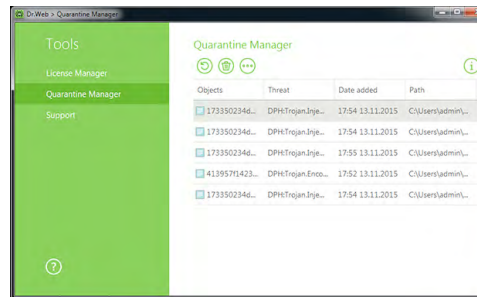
Dr.Web > Quarantine Manager

Tools

License Manager

Quarantine Manager

Support

Quarantine Manager

| Objects | Threat | Date added | Path |
|---|---|---|---|
| 173350234d... | DPH:Trojan.Inje... | 17:54 13.11.2015 | C:\Users\admin\... |
| 173350234d... | DPH:Trojan.Inje... | 17:54 13.11.2015 | C:\Users\admin\... |
| 173350234d... | DPH:Trojan.Inje... | 17:55 13.11.2015 | C:\Users\admin\... |
| 413957f1423... | DPH:Trojan.Enco... | 17:52 13.11.2015 | C:\Users\admin\... |
| 173350234d... | DPH:Trojan.Inje... | 17:54 13.11.2015 | C:\Users\admin\... |